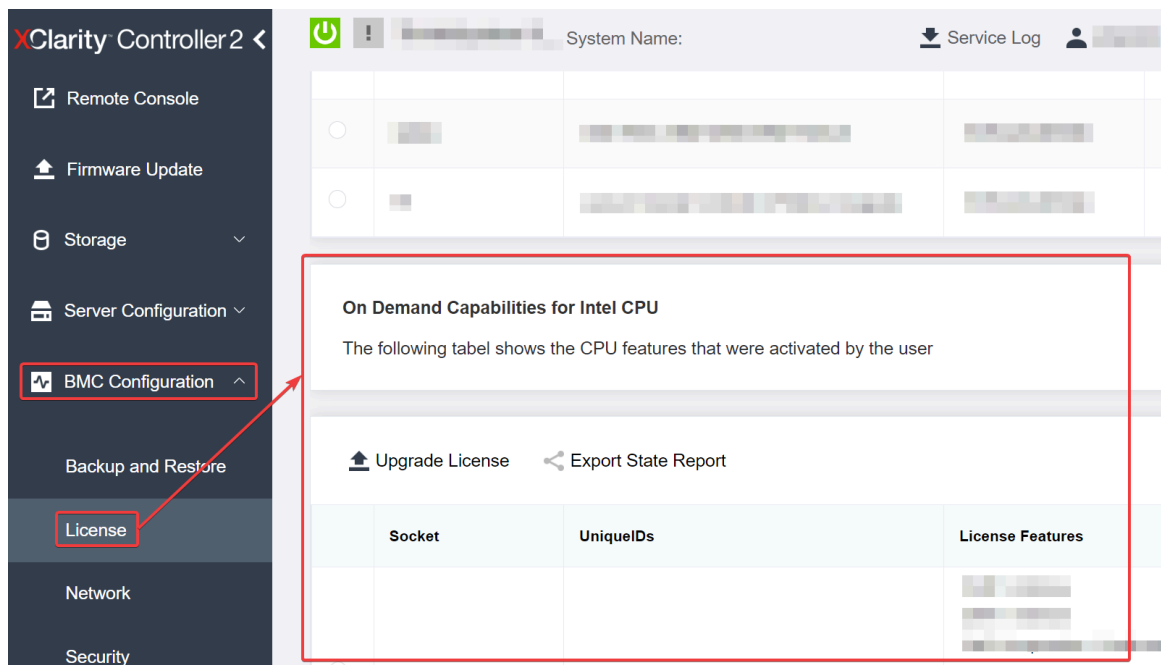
XClarity Controller 2

System Name:

Service Log

Remote Console

Firmware Update

Storage

Server Configuration

BMC Configuration

Backup and Restore

License

Network

Security

On Demand Capabilities for Intel CPU

The following tabel shows the CPU features that were activated by the user

Upgrade License

Export State Report

| | Socket | UniqueIDs | License Features |
|---|---|---|---|
| | | | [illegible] |